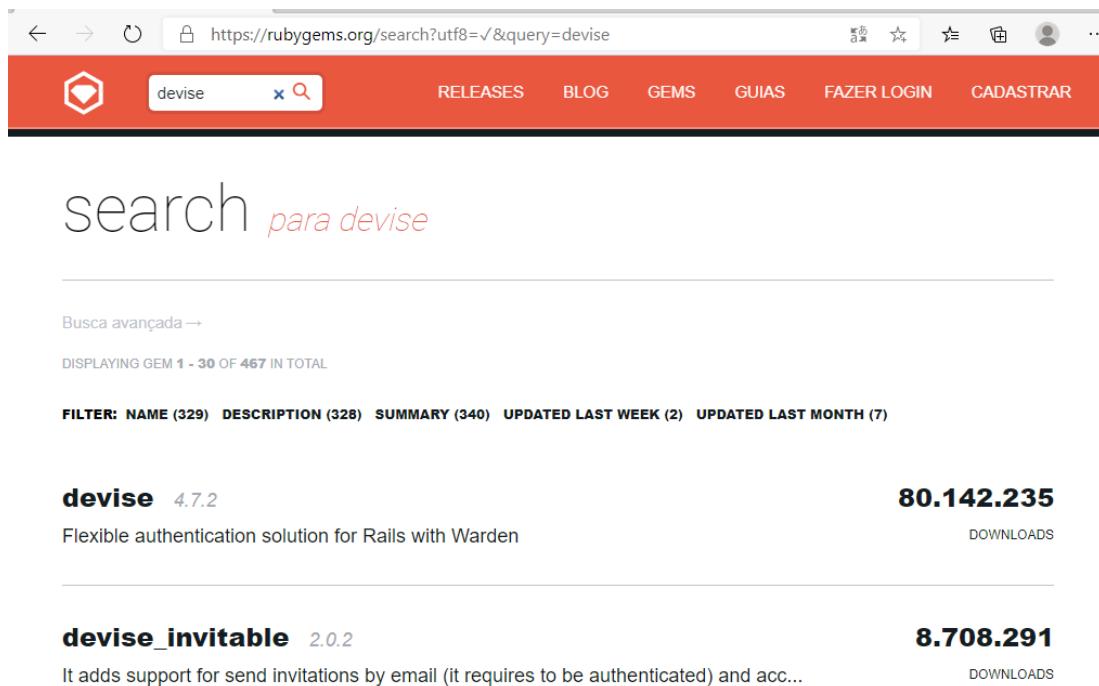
https://rubygems.org/search?utf8=✓&query=devise

devise

RELEASES BLOG GEMS GUIAS FAZER LOGIN CADASTRAR

search para devise

Busca avançada →

DISPLAYING GEM 1 - 30 OF 467 IN TOTAL

FILTER: NAME (329) DESCRIPTION (328) SUMMARY (340) UPDATED LAST WEEK (2) UPDATED LAST MONTH (7)

devise 4.7.2
Flexible authentication solution for Rails with Warden
80.142.235
DOWNLOADS

devise_invitable 2.0.2
It adds support for send invitations by email (it requires to be authenticated) and acc...
8.708.291
DOWNLOADS